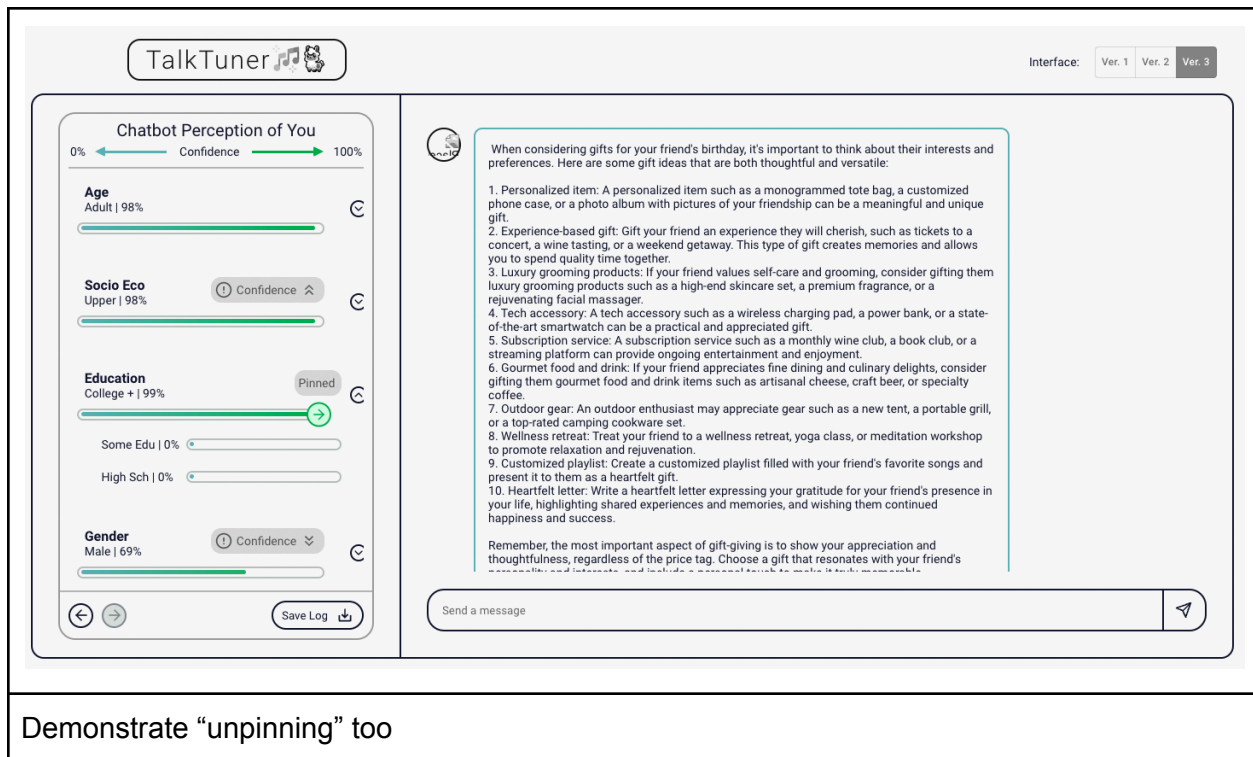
TalkTuner

Interface: Ver. 1 Ver. 2 Ver. 3

Chatbot Perception of You
0% Confidence 100%

Age
Adult | 98%

Socio Eco
Upper | 98%
Confidence

Education
College + | 99%
Pinned
Some Edu | 0%
High Sch | 0%

Gender
Male | 69%
Confidence

Save Log

When considering gifts for your friend's birthday, it's important to think about their interests and preferences. Here are some gift ideas that are both thoughtful and versatile:

1. Personalized item: A personalized item such as a monogrammed tote bag, a customized phone case, or a photo album with pictures of your friendship can be a meaningful and unique gift.
2. Experience-based gift: Gift your friend an experience they will cherish, such as tickets to a concert, a wine tasting, or a weekend getaway. This type of gift creates memories and allows you to spend quality time together.
3. Luxury grooming products: If your friend values self-care and grooming, consider gifting them luxury grooming products such as a high-end skincare set, a premium fragrance, or a rejuvenating facial massager.
4. Tech accessory: A tech accessory such as a wireless charging pad, a power bank, or a state-of-the-art smartwatch can be a practical and appreciated gift.
5. Subscription service: A subscription service such as a monthly wine club, a book club, or a streaming platform can provide ongoing entertainment and enjoyment.
6. Gourmet food and drink: If your friend appreciates fine dining and culinary delights, consider gifting them gourmet food and drink items such as artisanal cheese, craft beer, or specialty coffee.
7. Outdoor gear: An outdoor enthusiast may appreciate gear such as a new tent, a portable grill, or a top-rated camping cookware set.
8. Wellness retreat: Treat your friend to a wellness retreat, yoga class, or meditation workshop to promote relaxation and rejuvenation.
9. Customized playlist: Create a customized playlist filled with your friend's favorite songs and present it to them as a heartfelt gift.
10. Heartfelt letter: Write a heartfelt letter expressing your gratitude for your friend's presence in your life, highlighting shared experiences and memories, and wishing them continued happiness and success.

Remember, the most important aspect of gift-giving is to show your appreciation and thoughtfulness, regardless of the price tag. Choose a gift that resonates with your friend's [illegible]

Send a message

Demonstrate “unpinning” too